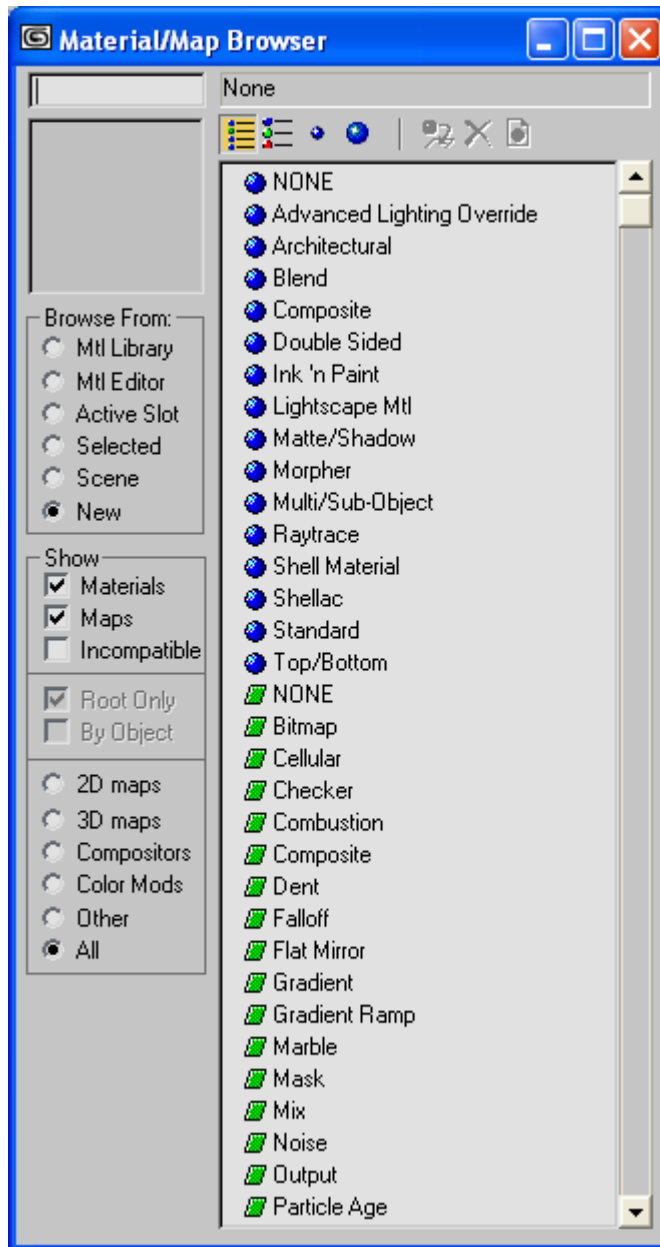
Material/Map Browser

None

Browse From:
Mtl Library
Mtl Editor
Active Slot
Selected
Scene
New

Show
Materials
Maps
Incompatible

Root Only
By Object

2D maps
3D maps
Compositors
Color Mods
Other
All

NONE
Advanced Lighting Override
Architectural
Blend
Composite
Double Sided
Ink 'n Paint
Lightscape Mtl
Matte/Shadow
Morpher
Multi/Sub-Object
Raytrace
Shell Material
Shellac
Standard
Top/Bottom
NONE
Bitmap
Cellular
Checker
Combustion
Composite
Dent
Falloff
Flat Mirror
Gradient
Gradient Ramp
Marble
Mask
Mix
Noise
Output
Particle Age